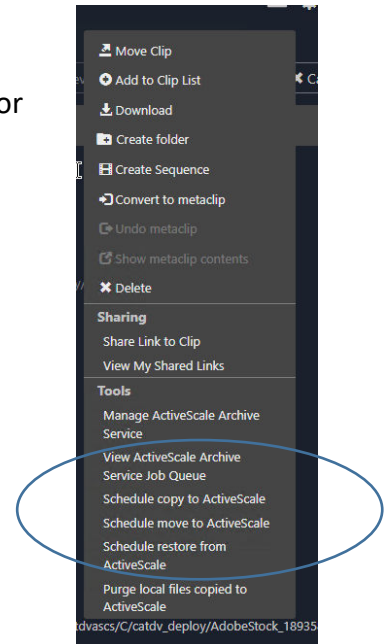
or

Move Clip
Add to Clip List
Download
Create folder
Create Sequence
Convert to metaclip
Undo metaclip
Show metaclip contents
Delete
Sharing
Share Link to Clip
View My Shared Links
Tools
Manage ActiveScale Archive Service
View ActiveScale Archive Service Job Queue
Schedule copy to ActiveScale
Schedule move to ActiveScale
Schedule restore from ActiveScale
Purge local files copied to ActiveScale
tdvascs/C/catdv_deploy/AdobeStock_18935